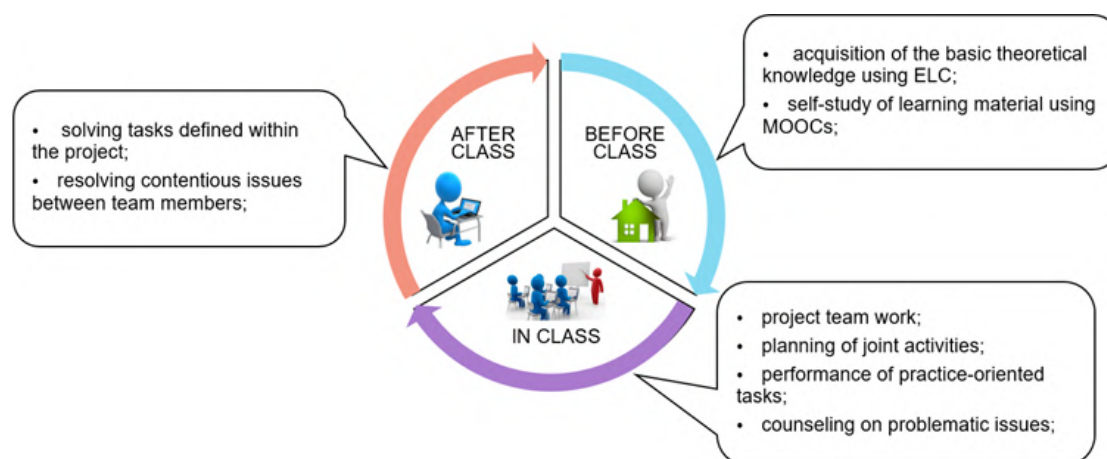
• solving tasks defined within the project;
• resolving contentious issues between team members;

AFTER CLASS

BEFORE CLASS

• acquisition of the basic theoretical knowledge using ELC;
• self-study of learning material using MOOCs;

IN CLASS

• project team work;
• planning of joint activities;
• performance of practice-oriented tasks;
• counseling on problematic issues;